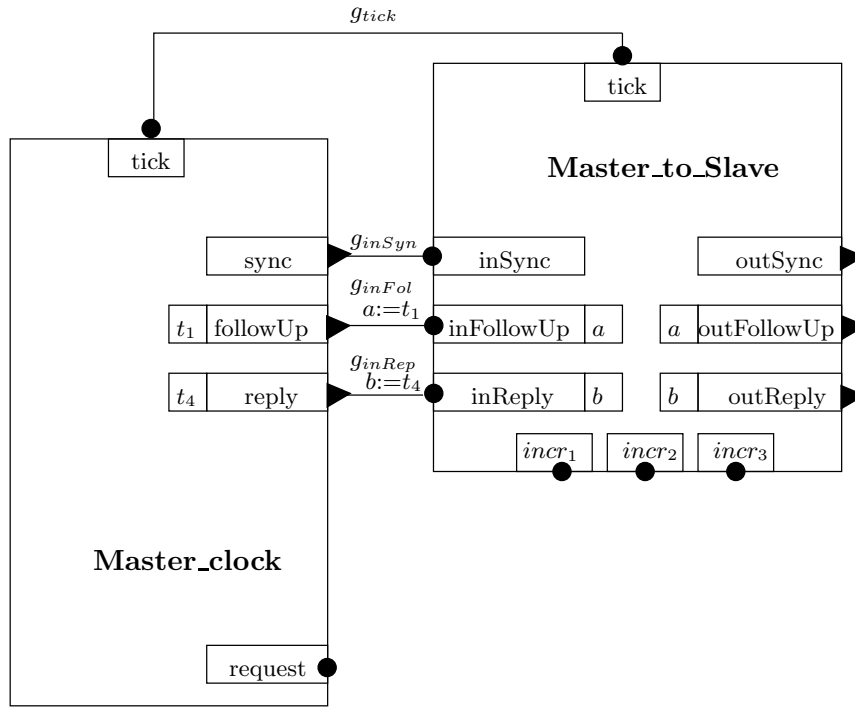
$g_{tick}$

tick

tick

Master_to_Slave

sync

$g_{inSyn}$

inSync

outSync

$g_{inFol}$

$a{:=}t_1$

$t_1$ followUp

inFollowUp $a$

$a$ outFollowUp

$g_{inRep}$

$b{:=}t_4$

$t_4$ reply

inReply $b$

$b$ outReply

$incr_1$ $incr_2$ $incr_3$

Master_clock

request